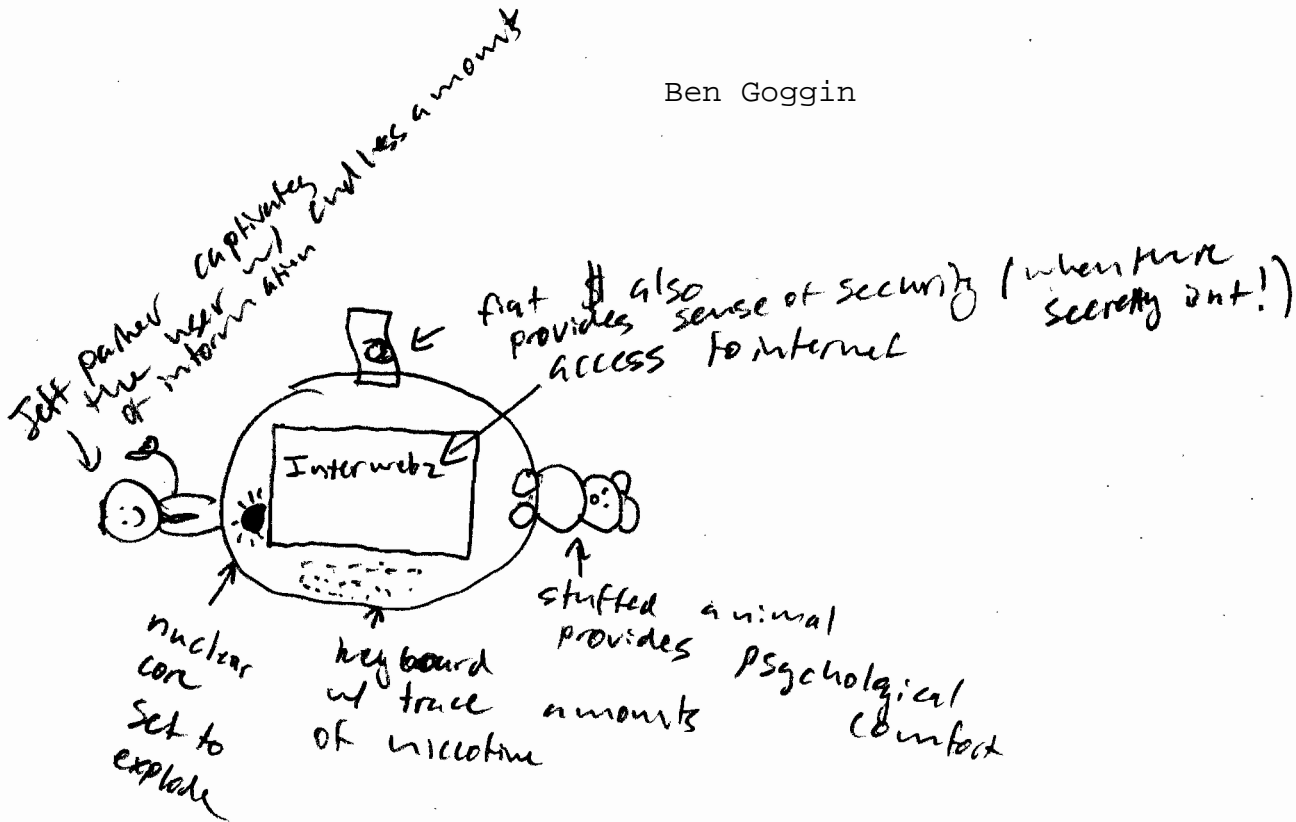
Ben Goggin

Jeff parker captivates the user w/ endless amounts of information

flat $ also provides sense of security (when there secretly isnt!)

access to internet

Interwebz

nuclear core set to explode

keyboard w/ trace amounts of niccotine

stuffed animal provides psycholgical comfort